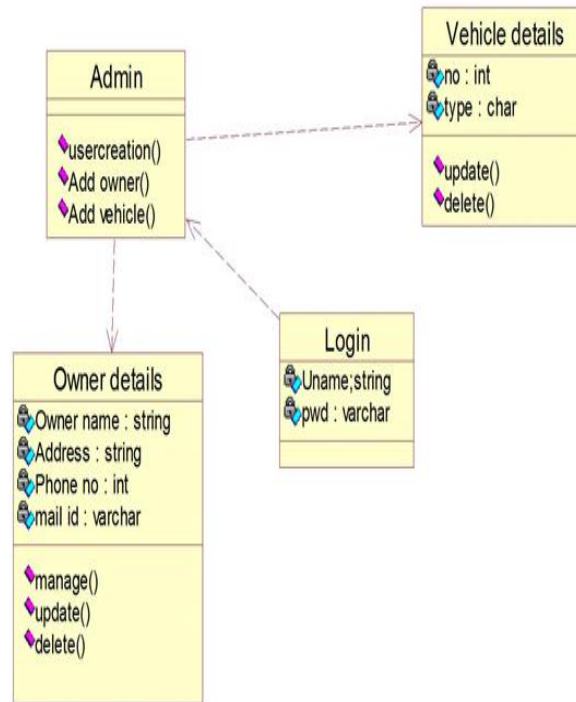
Admin

usercreation()
Add owner()
Add vehicle()

Vehicle details

no : int
type : char

update()
delete()

Login

Uname;string
pwd : varchar

Owner details

Owner name : string
Address : string
Phone no : int
mail id : varchar

manage()
update()
delete()